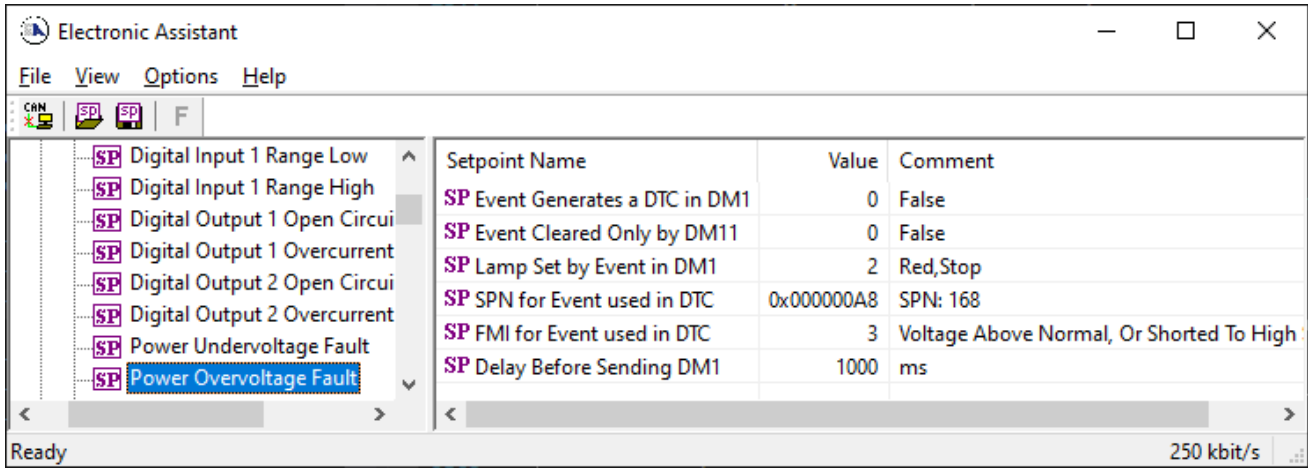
Electronic Assistant

File View Options Help

CAN F

SP Digital Input 1 Range Low
SP Digital Input 1 Range High
SP Digital Output 1 Open Circui
SP Digital Output 1 Overcurrent
SP Digital Output 2 Open Circui
SP Digital Output 2 Overcurrent
SP Power Undervoltage Fault
SP Power Overvoltage Fault

| Setpoint Name | Value | Comment |
|---|---|---|
| SP Event Generates a DTC in DM1 | 0 | False |
| SP Event Cleared Only by DM11 | 0 | False |
| SP Lamp Set by Event in DM1 | 2 | Red,Stop |
| SP SPN for Event used in DTC | 0x000000A8 | SPN: 168 |
| SP FMI for Event used in DTC | 3 | Voltage Above Normal, Or Shorted To High |
| SP Delay Before Sending DM1 | 1000 | ms |

Ready

250 kbit/s